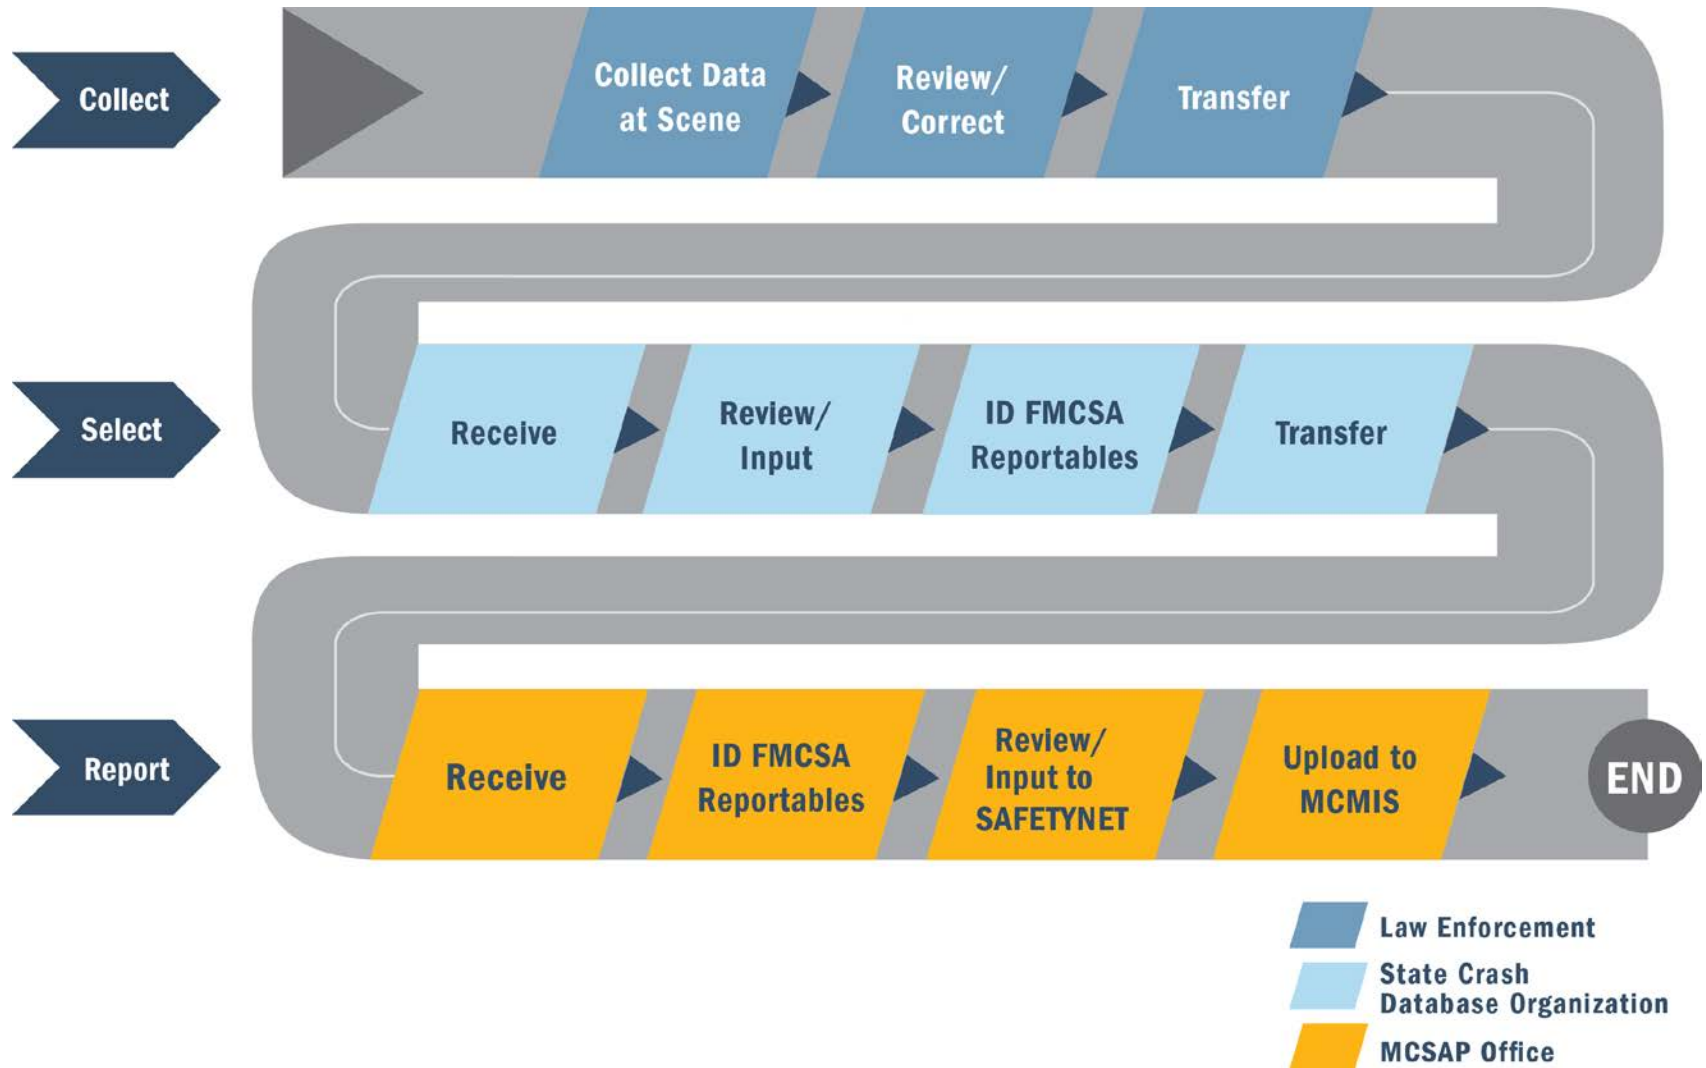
Collect

Collect Data at Scene

Review/ Correct

Transfer

Select

Receive

Review/ Input

ID FMCSA Reportables

Transfer

Report

Receive

ID FMCSA Reportables

Review/ Input to SAFETYNET

Upload to MCMIS

END

Law Enforcement

State Crash Database Organization

MCSAP Office